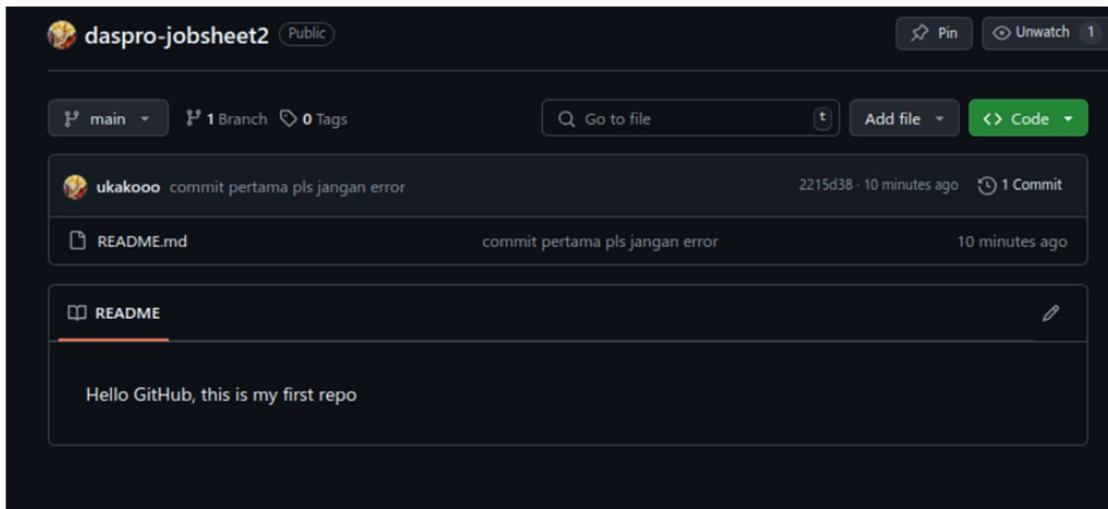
daspro-jobsheet2 Public

Pin Unwatch 1

main 1 Branch 0 Tags

Go to file t

Add file

<> Code

ukakooo commit pertama pls jangan error 2215d38 · 10 minutes ago 1 Commit

README.md commit pertama pls jangan error 10 minutes ago

README

Hello GitHub, this is my first repo